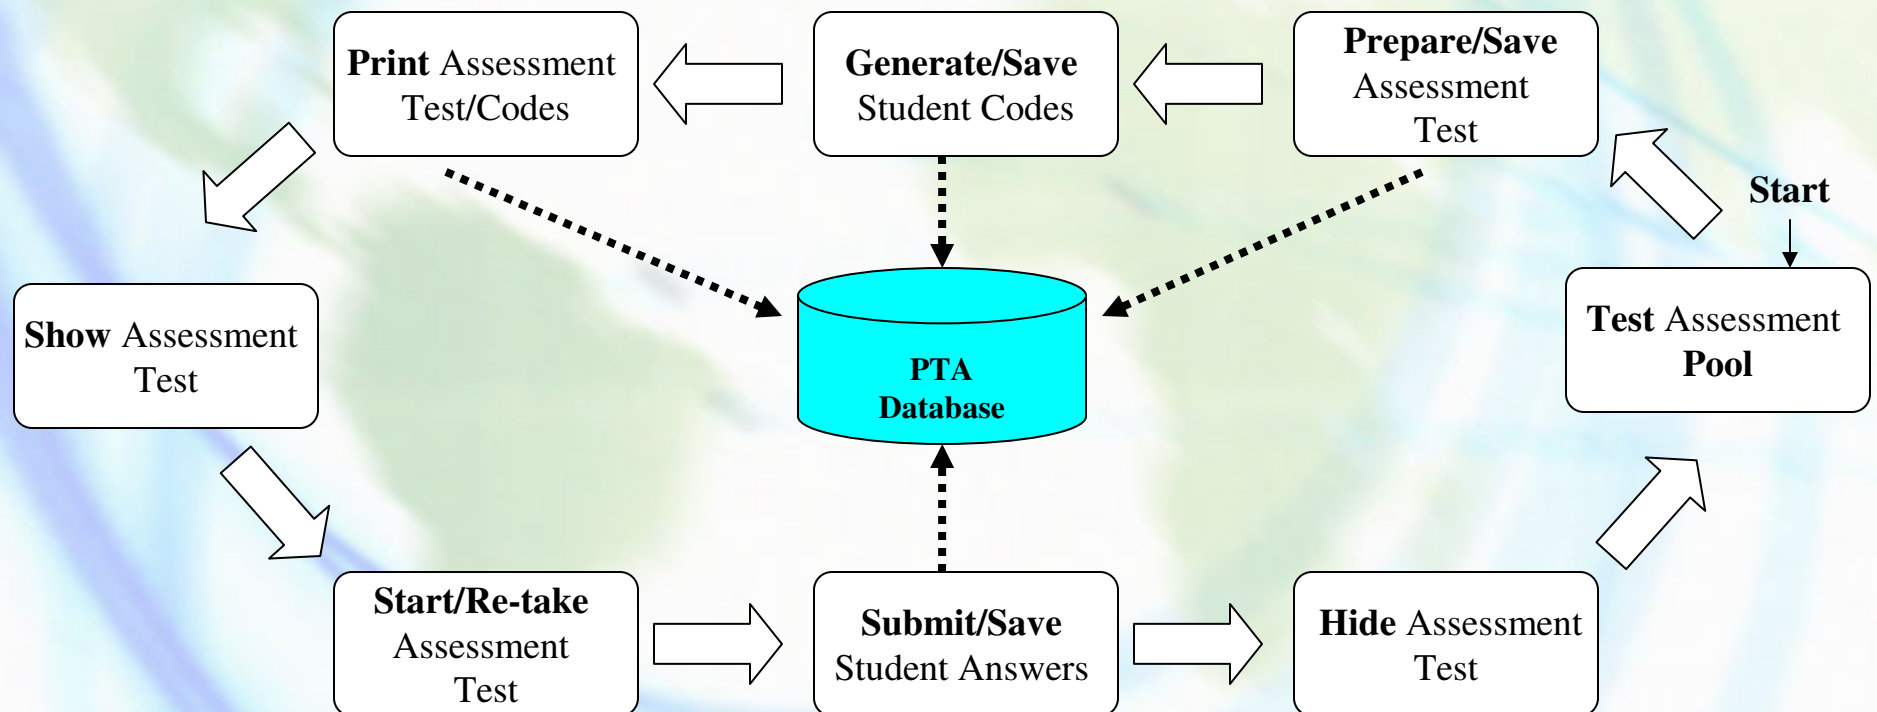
Print Assessment Test/Codes

Generate/Save Student Codes

Prepare/Save Assessment Test

Start

Test Assessment Pool

Show Assessment Test

PTA Database

Start/Re-take Assessment Test

Submit/Save Student Answers

Hide Assessment Test